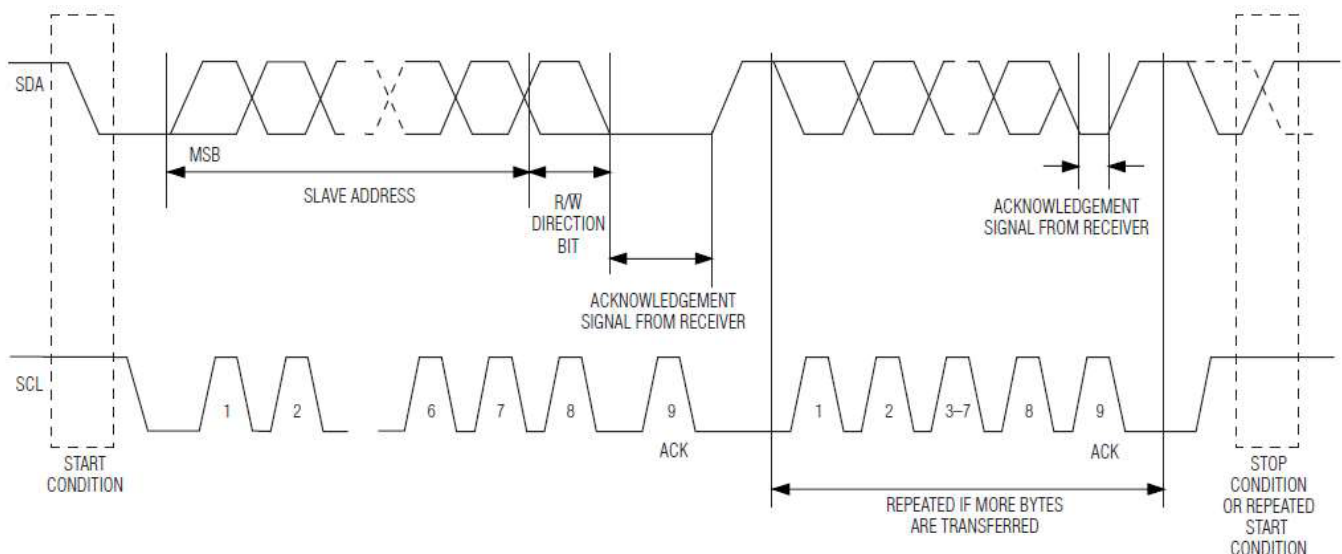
SDA

MSB

SLAVE ADDRESS

R/$\overline{W}$
DIRECTION
BIT

ACKNOWLEDGEMENT
SIGNAL FROM RECEIVER

ACKNOWLEDGEMENT
SIGNAL FROM RECEIVER

SCL

1 2 6 7 8 9

ACK

1 2 3–7 8 9

ACK

START
CONDITION

REPEATED IF MORE BYTES
ARE TRANSFERRED

STOP
CONDITION
OR REPEATED
START
CONDITION